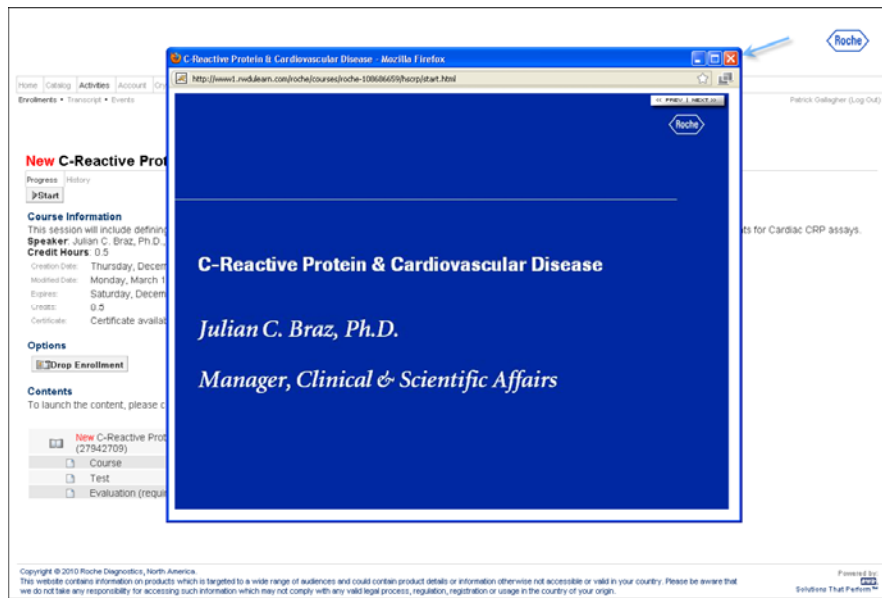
Roche

Home Catalog Activities Account Cr

Enrollments • Transcript • Events

Patrick Gallagher (Log Out)

New C-Reactive Prot

Progress History

Start

Course Information

This session will include defining

ts for Cardiac CRP assays.

Speaker: Julian C. Braz, Ph.D.,

Credit Hours: 0.5

| Creation Date: | Thursday, Decem |
|---|---|
| Modified Date: | Monday, March 1 |
| Expires: | Saturday, Decem |
| Credits: | 0.5 |
| Certificate: | Certificate availa |

Options

Drop Enrollment

Contents

To launch the content, please c

New C-Reactive Prot (27942709)

Course

Test

Evaluation (requi

C-Reactive Protein & Cardiovascular Disease - Mozilla Firefox

http://www1.rwdulearn.com/roche/courses/roche-1008686659/hscrp/start.html

<< PREV | NEXT >>

Roche

C-Reactive Protein & Cardiovascular Disease

Julian C. Braz, Ph.D.

Manager, Clinical & Scientific Affairs

Copyright © 2010 Roche Diagnostics, North America.

This website contains information on products which is targeted to a wide range of audiences and could contain product details or information otherwise not accessible or valid in your country. Please be aware that we do not take any responsibility for accessing such information which may not comply with any valid legal process, regulation, registration or usage in the country of your origin.

Powered by:

Solutions That Perform